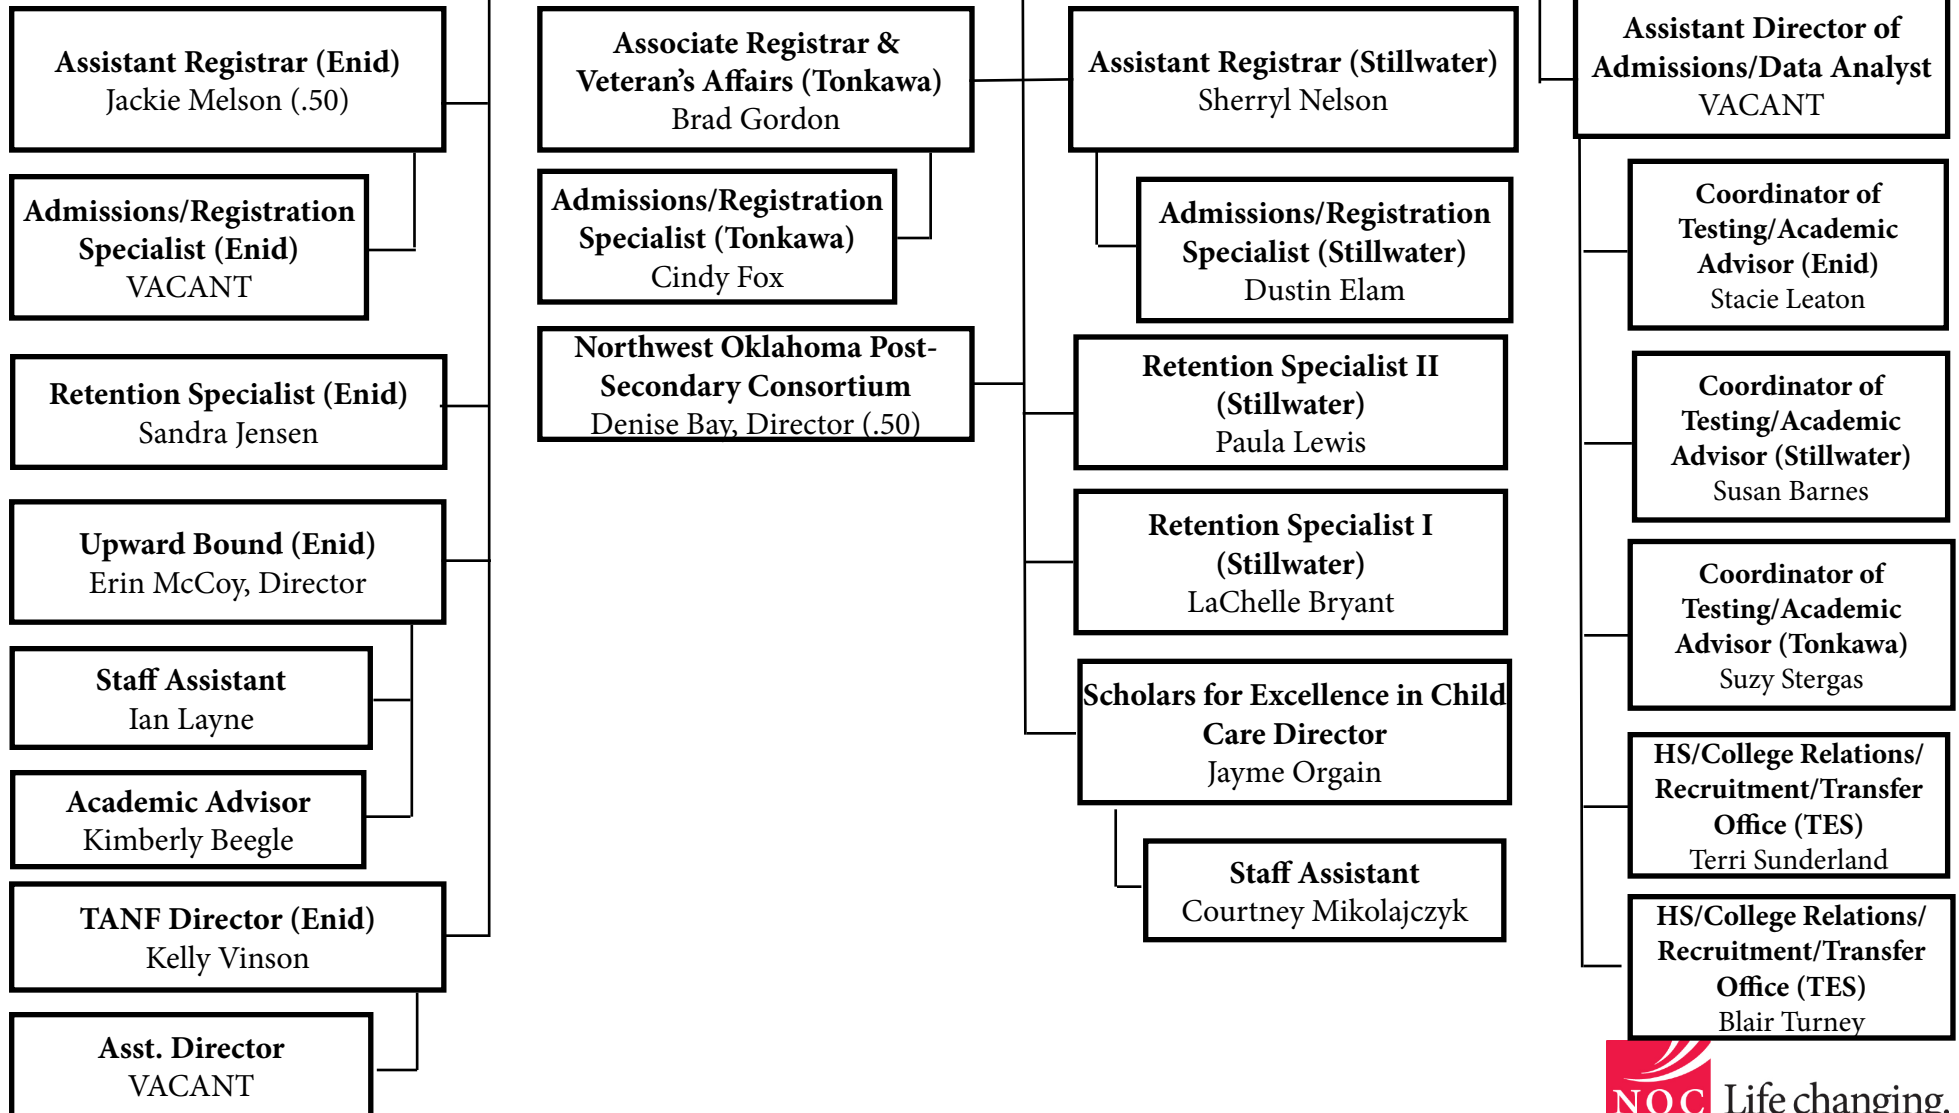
Assistant Registrar (Enid)
Jackie Melson (.50)

Admissions/Registration Specialist (Enid)
VACANT

Retention Specialist (Enid)
Sandra Jensen

Upward Bound (Enid)
Erin McCoy, Director

Staff Assistant
Ian Layne

Academic Advisor
Kimberly Beegle

TANF Director (Enid)
Kelly Vinson

Asst. Director
VACANT

Associate Registrar & Veteran's Affairs (Tonkawa)
Brad Gordon

Admissions/Registration Specialist (Tonkawa)
Cindy Fox

Northwest Oklahoma Post-Secondary Consortium
Denise Bay, Director (.50)

Assistant Registrar (Stillwater)
Sherryl Nelson

Admissions/Registration Specialist (Stillwater)
Dustin Elam

Retention Specialist II (Stillwater)
Paula Lewis

Retention Specialist I (Stillwater)
LaChelle Bryant

Scholars for Excellence in Child Care Director
Jayme Orgain

Staff Assistant
Courtney Mikolajczyk

Assistant Director of Admissions/Data Analyst
VACANT

Coordinator of Testing/Academic Advisor (Enid)
Stacie Leaton

Coordinator of Testing/Academic Advisor (Stillwater)
Susan Barnes

Coordinator of Testing/Academic Advisor (Tonkawa)
Suzy Stergas

HS/College Relations/ Recruitment/Transfer Office (TES)
Terri Sunderland

HS/College Relations/ Recruitment/Transfer Office (TES)
Blair Turney

NOC Life changing.